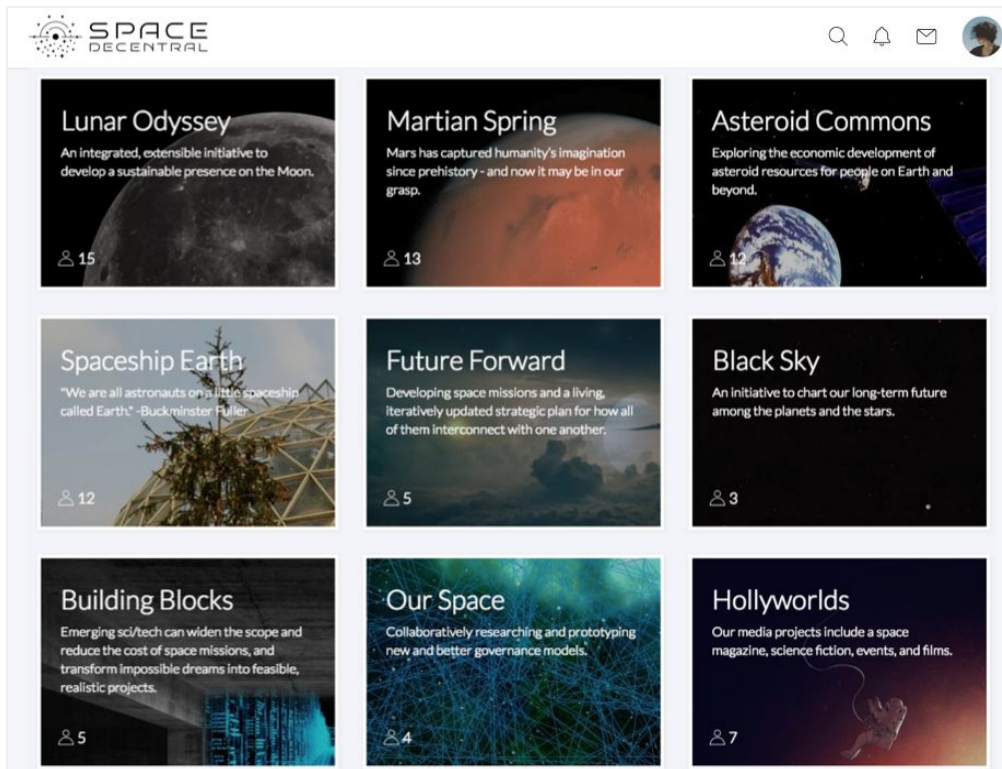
SPACE DECENTRAL

Lunar Odyssey
An integrated, extensible initiative to develop a sustainable presence on the Moon.
15

Martian Spring
Mars has captured humanity's imagination since prehistory - and now it may be in our grasp.
13

Asteroid Commons
Exploring the economic development of asteroid resources for people on Earth and beyond.
12

Spaceship Earth
"We are all astronauts on a little spaceship called Earth." -Buckminster Fuller
12

Future Forward
Developing space missions and a living, iteratively updated strategic plan for how all of them interconnect with one another.
5

Black Sky
An initiative to chart our long-term future among the planets and the stars.
3

Building Blocks
Emerging sci/tech can widen the scope and reduce the cost of space missions, and transform impossible dreams into feasible, realistic projects.
5

Our Space
Collaboratively researching and prototyping new and better governance models.
4

Hollyworlds
Our media projects include a space magazine, science fiction, events, and films.
7